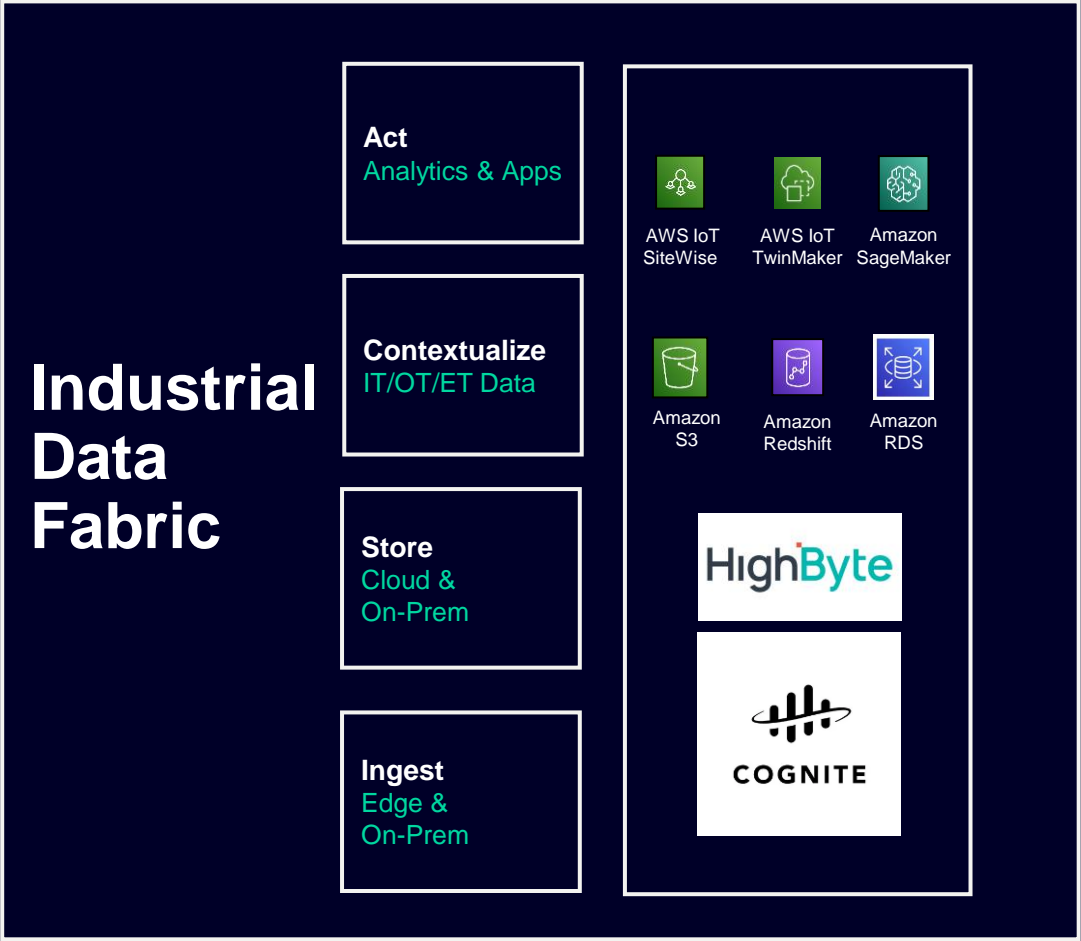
Industrial Data Fabric

Act
Analytics & Apps

Contextualize
IT/OT/ET Data

Store
Cloud & On-Prem

Ingest
Edge & On-Prem

AWS IoT SiteWise

AWS IoT TwinMaker

Amazon SageMaker

Amazon S3

Amazon Redshift

Amazon RDS

HighByte

COGNITE